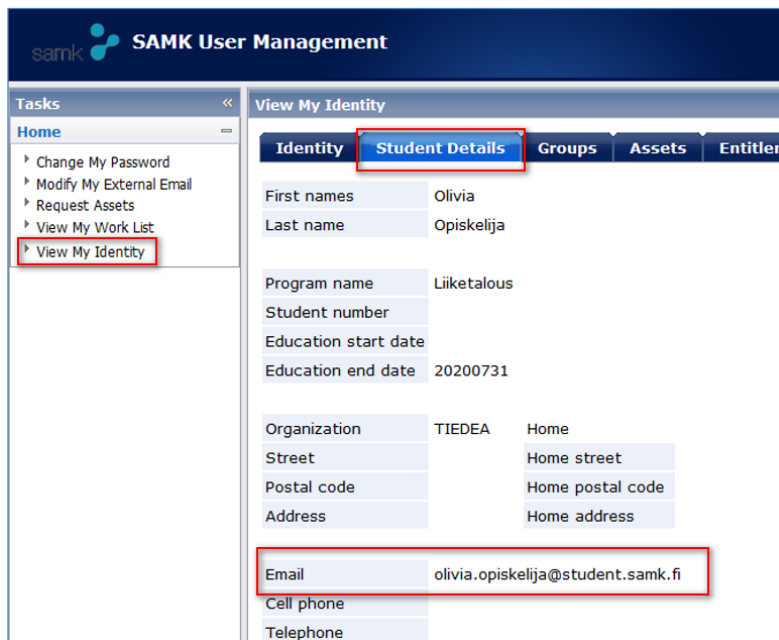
samk SAMK User Management

Tasks «

Home −

Change My Password
Modify My External Email
Request Assets
View My Work List
View My Identity

View My Identity

Identity | Student Details | Groups | Assets | Entitler

| | |
|---|---|
| First names | Olivia |
| Last name | Opiskelija |

| | |
|---|---|
| Program name | Liiketalous |
| Student number | |
| Education start date | |
| Education end date | 20200731 |

| | | |
|---|---|---|
| Organization | TIEDEA | Home |
| Street | | Home street |
| Postal code | | Home postal code |
| Address | | Home address |

| | |
|---|---|
| Email | olivia.opiskelija@student.samk.fi |
| Cell phone | |
| Telephone | |